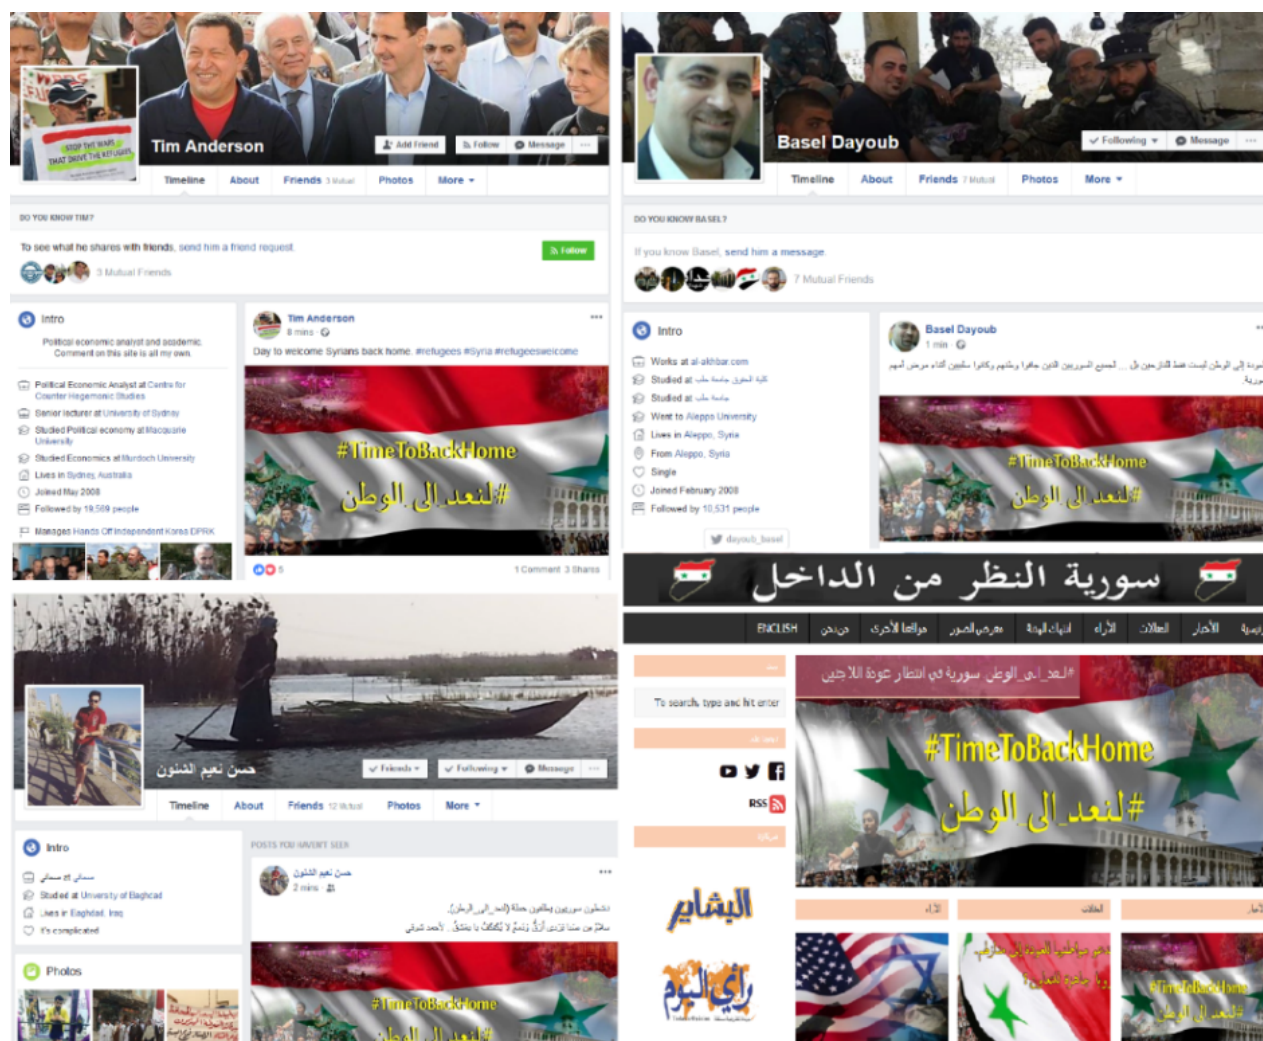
STOP THE WARS THAT DRIVE THE REFUGEES

Tim Anderson

Add Friend Follow Message ...

Timeline About Friends 3 Mutual Photos More

DO YOU KNOW TIM?

To see what he shares with friends, send him a friend request.

Follow

3 Mutual Friends

Intro

Political economic analyst and academic. Comment on this site is all my own.

Political Economic Analyst at Centre for Counter Hegemonic Studies

Senior lecturer at University of Sydney

Studied Political economy at Macquarie University

Studied Economics at Murdoch University

Lives in Sydney, Australia

Joined May 2008

Followed by 19,569 people

Manages Hands Off Independent Korea DPRK

Tim Anderson
8 mins

Day to welcome Syrians back home. #refugees #Syria #refugeeswelcome

#TimeToBackHome

#لنعد_إلى_الوطن

6

1 Comment 3 Shares

Basel Dayoub

Following Message ...

Timeline About Friends 7 Mutual Photos More

DO YOU KNOW BASEL?

If you know Basel, send him a message.

7 Mutual Friends

Intro

Works at al-akhbar.com

Studied at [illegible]

Studied at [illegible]

Went to Aleppo University

Lives in Aleppo, Syria

From Aleppo, Syria

Single

Joined February 2009

Followed by 10,531 people

dayoub_basel

Basel Dayoub
1 min

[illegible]

#TimeToBackHome

#لنعد_إلى_الوطن

حسن نعيم الشنون

Friends Following Message ...

Timeline About Friends 12 Mutual Photos More

Intro

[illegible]

Studied at University of Baghdad

Lives in Baghdad, Iraq

It's complicated

Photos

POSTS YOU HAVEN'T SEEN

حسن نعيم الشنون
2 mins

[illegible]

#TimeToBackHome

#لنعد_إلى_الوطن

سورية النظر من الداخل

ENGLISH

To search, type and hit enter

RSS

البشاير

رأي اليوم

#لنعد_إلى_الوطن سورية في انتظار عودة اللاجئين

#TimeToBackHome

#لنعد_إلى_الوطن

#TimeToBackHome
#لنعد_إلى_الوطن